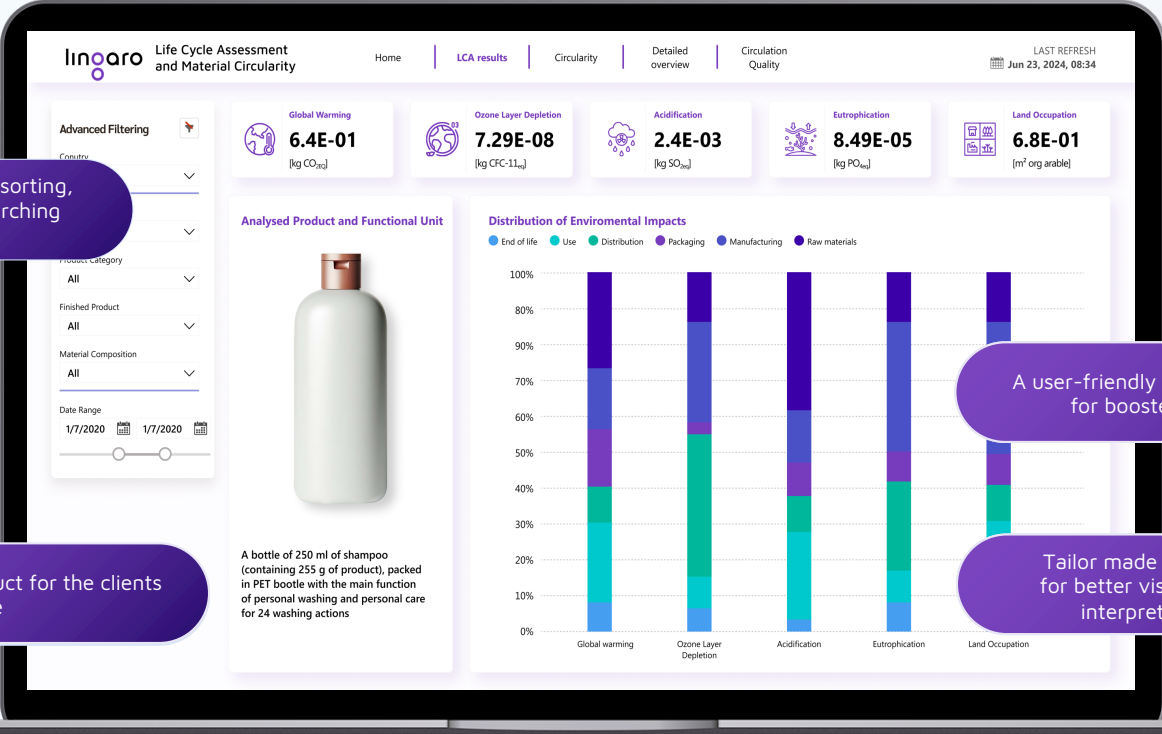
lingaro Life Cycle Assessment and Material Circularity

Home | LCA results | Circularity | Detailed overview | Circulation Quality

LAST REFRESH
Jun 23, 2024, 08:34

Advanced Filtering

Country

sorting, rching

Product Category
All

Finished Product
All

Material Composition
All

Date Range
1/7/2020 1/7/2020

Global Warming
6.4E-01
[kg $CO_{2eq}$]

Ozone Layer Depletion
7.29E-08
[kg CFC-$11_{eq}$]

Acidification
2.4E-03
[kg $SO_{2eq}$]

Eutrophication
8.49E-05
[kg $PO_{4eq}$]

Land Occupation
6.8E-01
[$m^2$ org arable]

Analysed Product and Functional Unit

A bottle of 250 ml of shampoo (containing 255 g of product), packed in PET bootle with the main function of personal washing and personal care for 24 washing actions

uct for the clients e

Distribution of Enviromental Impacts
End of life Use Distribution Packaging Manufacturing Raw materials

100%
90%
80%
70%
60%
50%
40%
30%
20%
10%
0%

Global warming
Ozone Layer Depletion
Acidification
Eutrophication
Land Occupation

A user-friendly for booste

Tailor made for better vis interpret